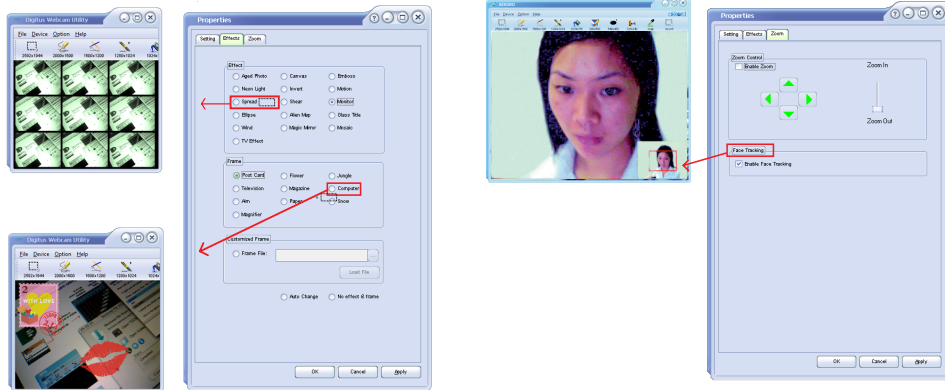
Digitus Webcam Utility

File Device Option Help

2592x1944 2560x1600 1600x1200 1280x1024 1024

Properties

Setting Effects Zoom

Effect

Aged Photo
Canvas
Emboss
Neon Light
Invert
Motion
Spread
Shear
Mosaic
Ellipse
Alien Map
Glass Title
Wind
Magic Mirror
Mosaic
TV Effect

Frame

Post Card
Flower
Jungle
Television
Magazine
Computer
Aim
Paper
Snow
Magnifier

Customized Frame

Frame File

Load File

Auto Change
No effect & frame

OK Cancel Apply

Digitus Webcam Utility

File Device Option Help

2592x1944 2560x1600 1600x1200 1280x1024 1024

WITH LOVE

File Device Option Help

Properties

Setting Effects Zoom

Zoom Control

Enable Zoom

Zoom In

Zoom Out

Face Tracking

Enable Face Tracking

OK Cancel Apply